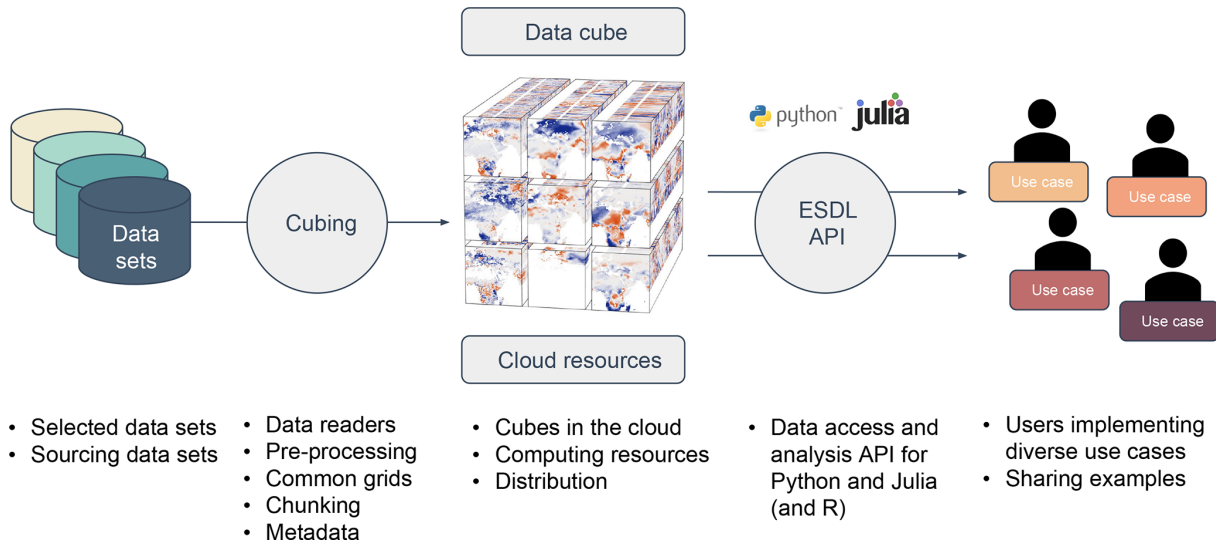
Data cube

Data sets

Cubing

python

julia

ESDL API

Use case

Use case

Use case

Use case

Cloud resources

- Selected data sets
- Sourcing data sets

- Data readers
- Pre-processing
- Common grids
- Chunking
- Metadata

- Cubes in the cloud
- Computing resources
- Distribution

- Data access and analysis API for Python and Julia (and R)

- Users implementing diverse use cases
- Sharing examples